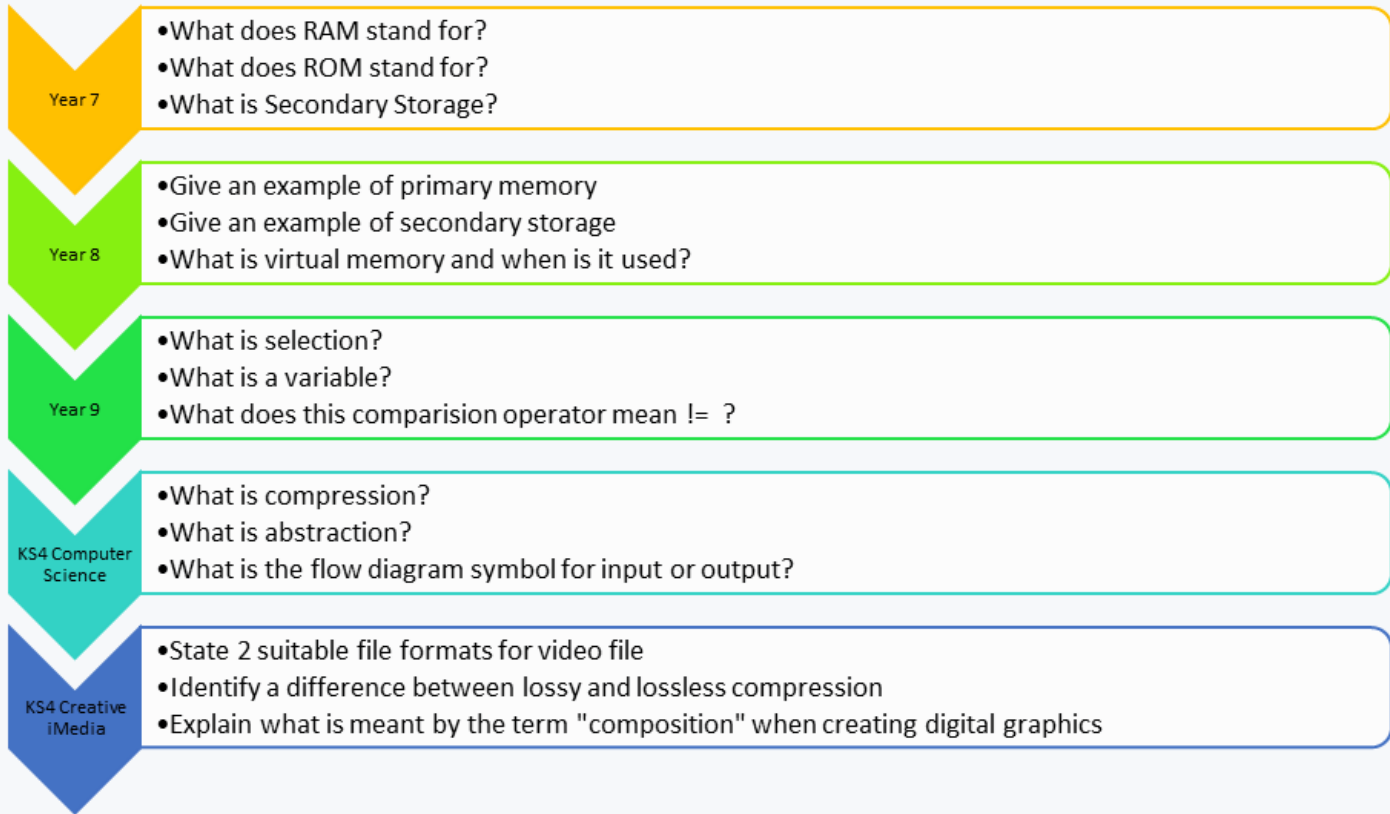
Year 7

•What does RAM stand for?
•What does ROM stand for?
•What is Secondary Storage?

Year 8

•Give an example of primary memory
•Give an example of secondary storage
•What is virtual memory and when is it used?

Year 9

•What is selection?
•What is a variable?
•What does this comparision operator mean != ?

KS4 Computer Science

•What is compression?
•What is abstraction?
•What is the flow diagram symbol for input or output?

KS4 Creative iMedia

•State 2 suitable file formats for video file
•Identify a difference between lossy and lossless compression
•Explain what is meant by the term "composition" when creating digital graphics